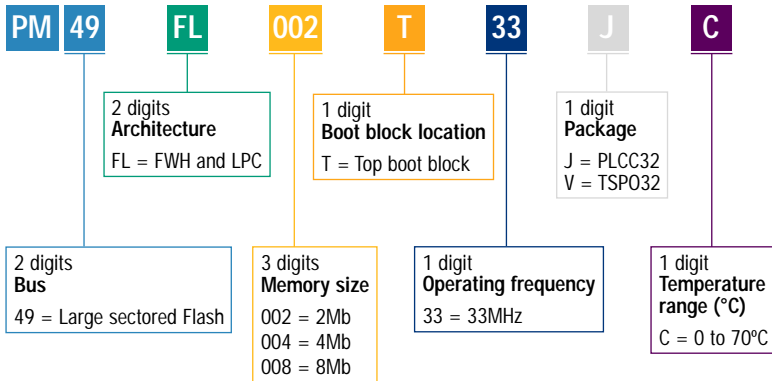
PM 49 FL 002 T 33 J C

2 digits
Architecture
FL = FWH and LPC

1 digit
Boot block location
T = Top boot block

1 digit
Package
J = PLCC32
V = TSPO32

2 digits
Bus
49 = Large sectored Flash

3 digits
Memory size
002 = 2Mb
004 = 4Mb
008 = 8Mb

1 digit
Operating frequency
33 = 33MHz

1 digit
Temperature range (°C)
C = 0 to 70ºC